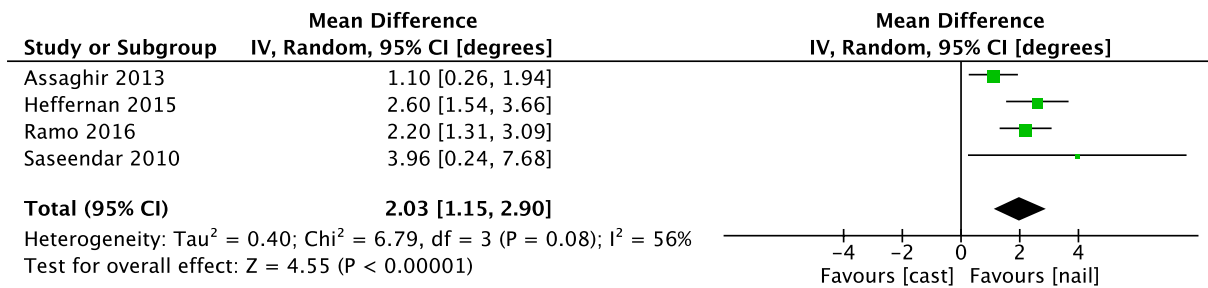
| Study or Subgroup | Mean Difference IV, Random, 95% CI [degrees] |
|---|---|
| Assaghir 2013 | 1.10 [0.26, 1.94] |
| Heffernan 2015 | 2.60 [1.54, 3.66] |
| Ramo 2016 | 2.20 [1.31, 3.09] |
| Saseendar 2010 | 3.96 [0.24, 7.68] |
| **Total (95% CI)** | **2.03 [1.15, 2.90]** |

Heterogeneity: Tau$^2$ = 0.40; Chi$^2$ = 6.79, df = 3 (P = 0.08); I$^2$ = 56%
Test for overall effect: Z = 4.55 (P < 0.00001)

Mean Difference
IV, Random, 95% CI [degrees]

−4 −2 0 2 4
Favours [cast] Favours [nail]